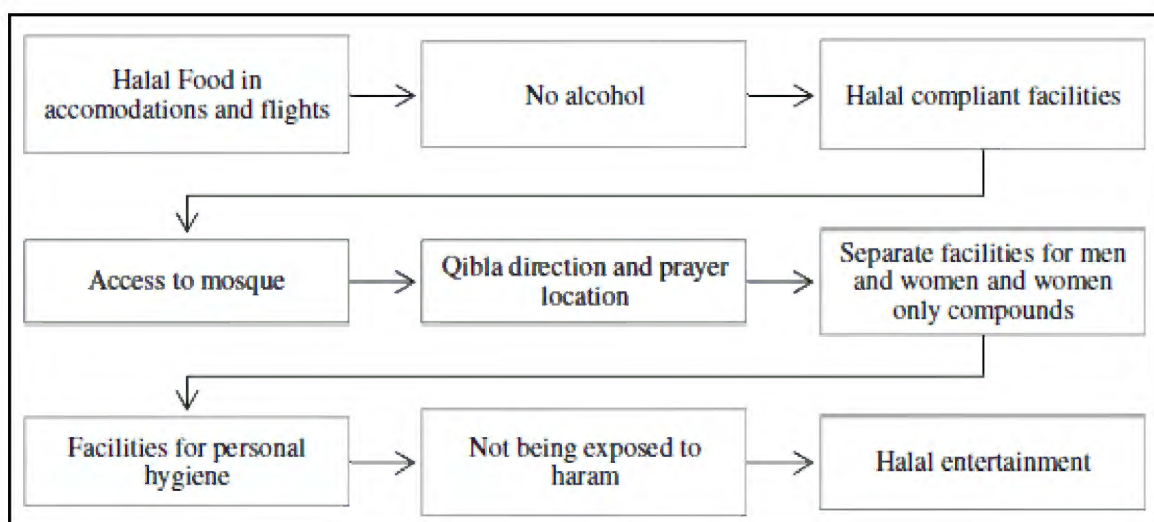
Halal Food in accomodations and flights

No alcohol

Halal compliant facilities

Access to mosque

Qibla direction and prayer location

Separate facilities for men and women and women only compounds

Facilities for personal hygiene

Not being exposed to haram

Halal entertainment